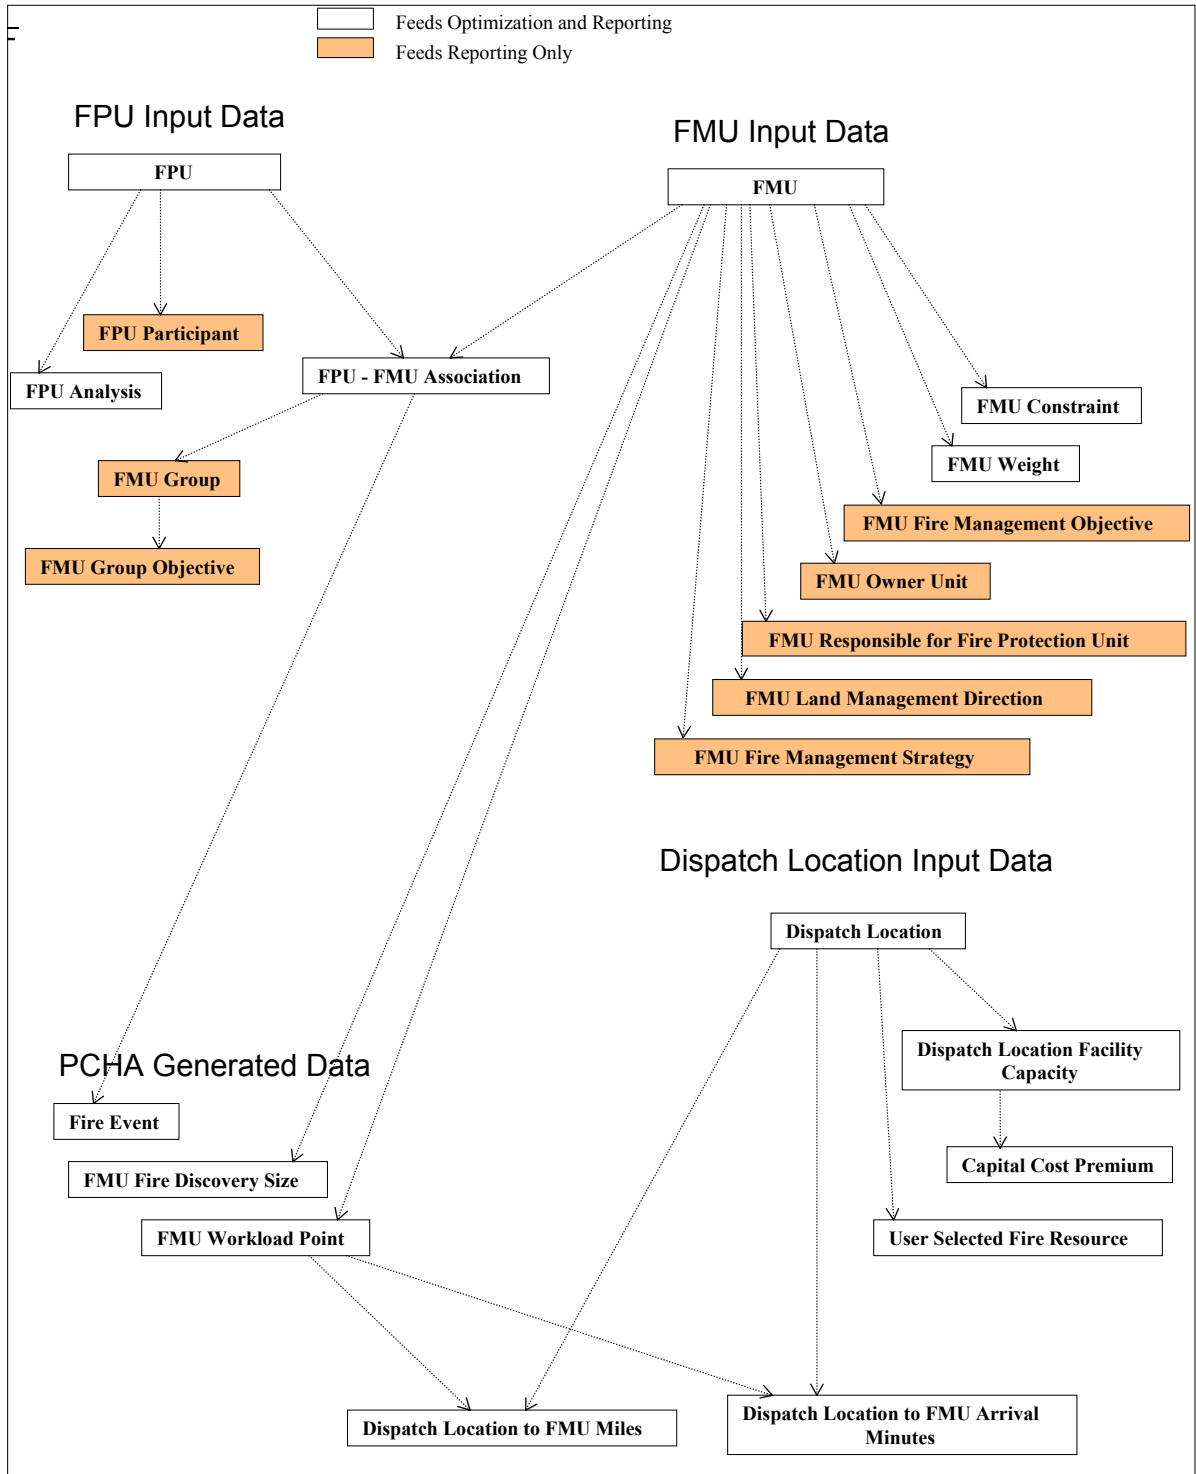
Feeds Optimization and Reporting
Feeds Reporting Only

FPU Input Data

FPU

FPU Participant

FPU Analysis

FPU - FMU Association

FMU Group

FMU Group Objective

FMU Input Data

FMU

FMU Constraint

FMU Weight

FMU Fire Management Objective

FMU Owner Unit

FMU Responsible for Fire Protection Unit

FMU Land Management Direction

FMU Fire Management Strategy

Dispatch Location Input Data

Dispatch Location

Dispatch Location Facility Capacity

Capital Cost Premium

User Selected Fire Resource

PCHA Generated Data

Fire Event

FMU Fire Discovery Size

FMU Workload Point

Dispatch Location to FMU Miles

Dispatch Location to FMU Arrival Minutes